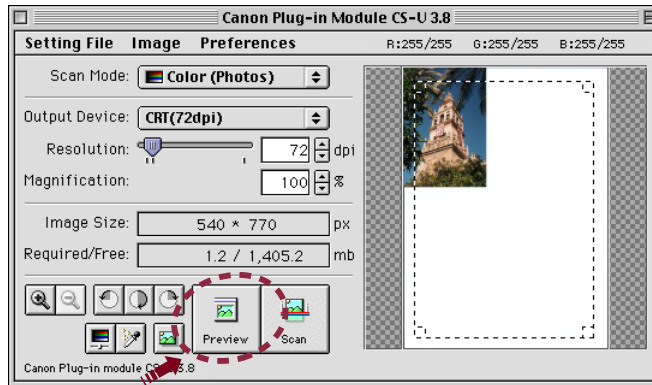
Canon Plug-in Module CS-U 3.8

Setting File Image Preferences R:255/255 G:255/255 B:255/255

Scan Mode: Color (Photos)

Output Device: CRT(72dpi)

Resolution: 72 dpi

Magnification: 100 %

Image Size: 540 * 770 px

Required/Free: 1.2 / 1,405.2 mb

Preview

Scan

Canon Plug-in module C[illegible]3.8